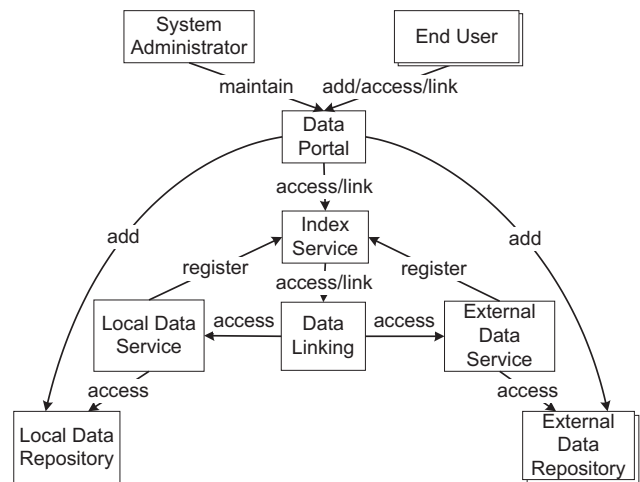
System Administrator

End User

maintain

add/access/link

Data Portal

access/link

add

add

Index Service

register

register

access/link

Local Data Service

access

Data Linking

access

External Data Service

access

access

Local Data Repository

External Data Repository